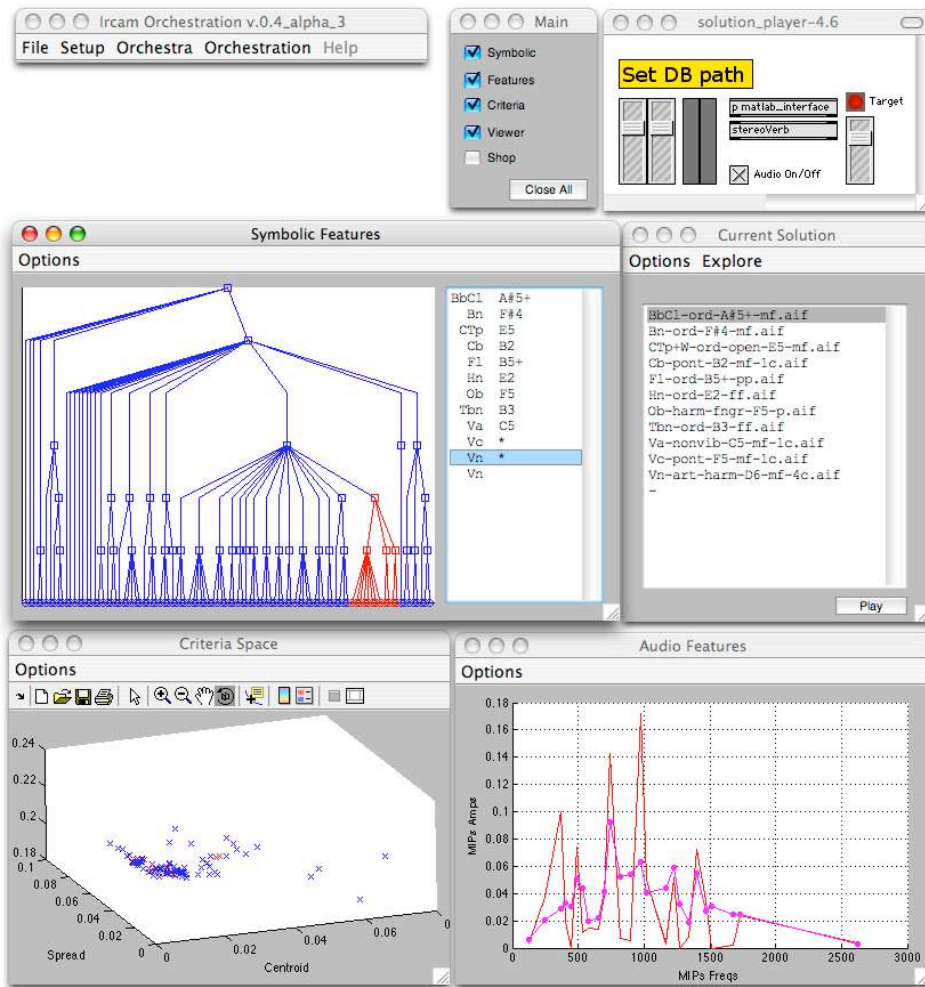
Ircam Orchestration v.0.4_alpha_3

File Setup Orchestra Orchestration Help

Main

Symbolic

Features

Criteria

Viewer

Shop

Close All

solution_player-4.6

Set DB path

p matlab_interface

stereoVerb

Audio On/Off

Target

Symbolic Features

Options

| | |
|---|---|
| BbCl | A#5+ |
| Bn | F#4 |
| CTp | E5 |
| Cb | B2 |
| Fl | B5+ |
| Hn | E2 |
| Ob | F5 |
| Tbn | B3 |
| Va | C5 |
| Vc | * |
| Vn | * |
| Vn | |

Current Solution

Options Explore

BbCl-ord-A#5+-mf.aif
Bn-ord-F#4-mf.aif
CTp+W-ord-open-E5-mf.aif
Cb-pont-B2-mf-1c.aif
Fl-ord-B5+-pp.aif
Hn-ord-E2-ff.aif
Ob-harm-fngr-F5-p.aif
Tbn-ord-B3-ff.aif
Va-nonvib-C5-mf-1c.aif
Vc-pont-F5-mf-1c.aif
Vn-art-harm-D6-mf-4c.aif
-

Play

Criteria Space

Options

0.24
0.22
0.2
0.18
0.1
0.08
0.06
0.04
0.02
0
Spread
0
0.02
0.04
0.06
Centroid

Audio Features

Options

MIPs Amps

0.18
0.16
0.14
0.12
0.1
0.08
0.06
0.04
0.02
0

0 500 1000 1500 2000 2500 3000

MIPs Freqs